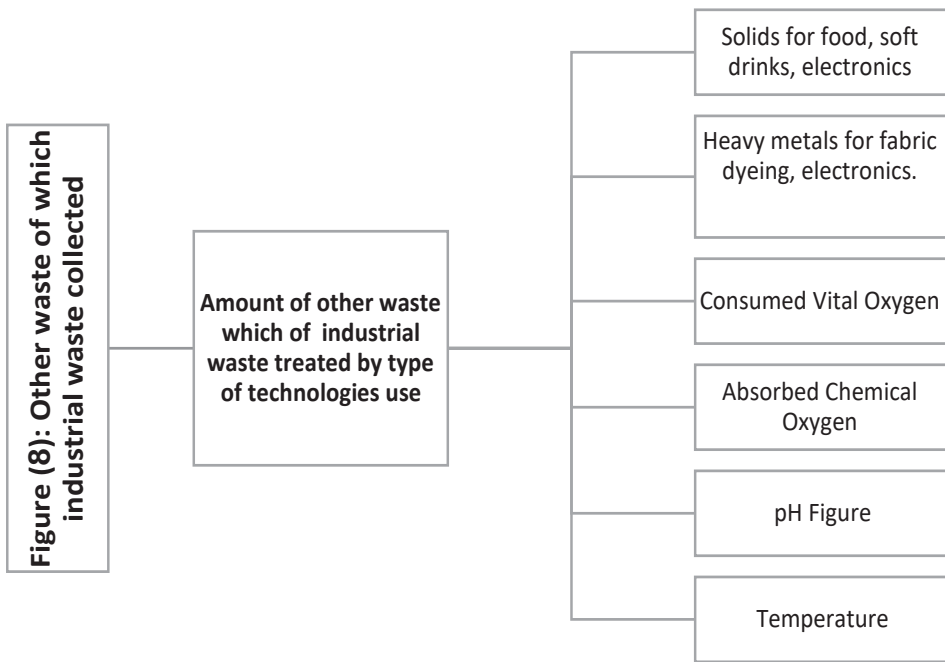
Figure (8): Other waste of which industrial waste collected

Amount of other waste which of industrial waste treated by type of technologies use

Solids for food, soft drinks, electronics

Heavy metals for fabric dyeing, electronics.

Consumed Vital Oxygen

Absorbed Chemical Oxygen

pH Figure

Temperature